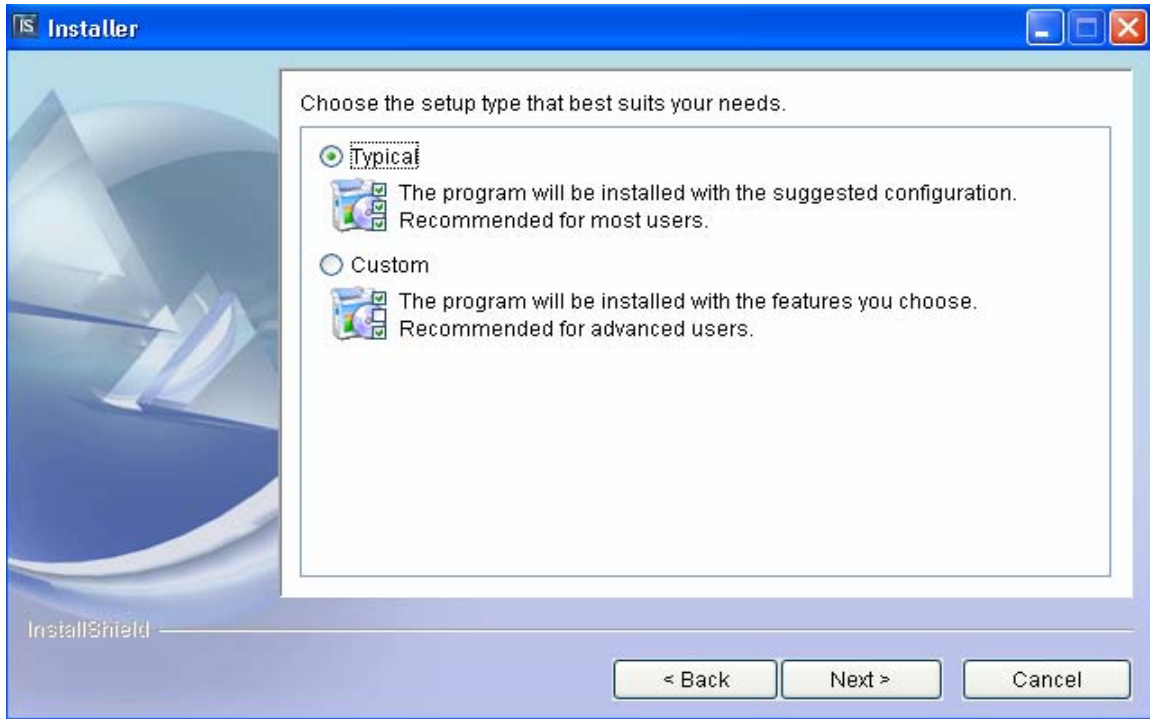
IS Installer

Choose the setup type that best suits your needs.

Typical

The program will be installed with the suggested configuration. Recommended for most users.

Custom

The program will be installed with the features you choose. Recommended for advanced users.

InstallShield

< Back Next > Cancel